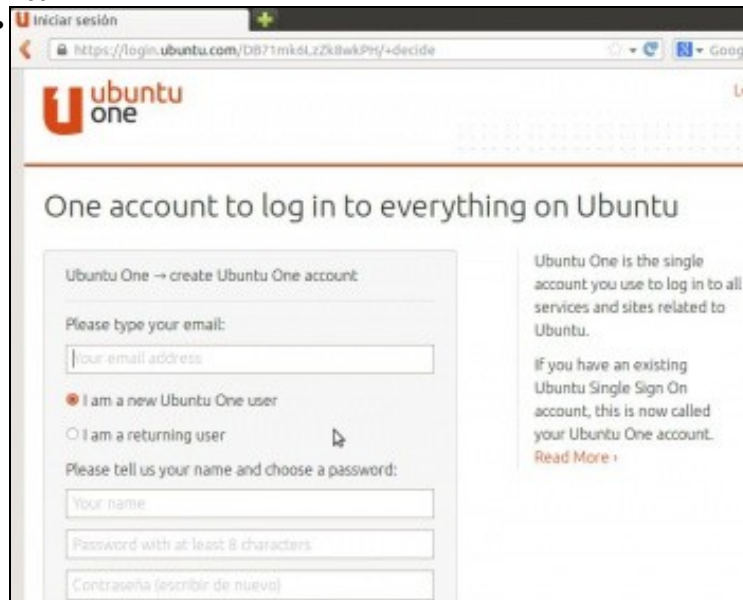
Iniciar sesión

https://login.ubuntu.com/DB71mk6LzZk8wkPH/+decide

Goog

ubuntu one

L

One account to log in to everything on Ubuntu

Ubuntu One → create Ubuntu One account

Please type your email:

Your email address

I am a new Ubuntu One user

I am a returning user

Please tell us your name and choose a password:

Your name

Password with at least 8 characters

Contraseña (escribir de nuevo)

Ubuntu One is the single account you use to log in to all services and sites related to Ubuntu.

If you have an existing Ubuntu Single Sign On account, this is now called your Ubuntu One account.

Read More ›